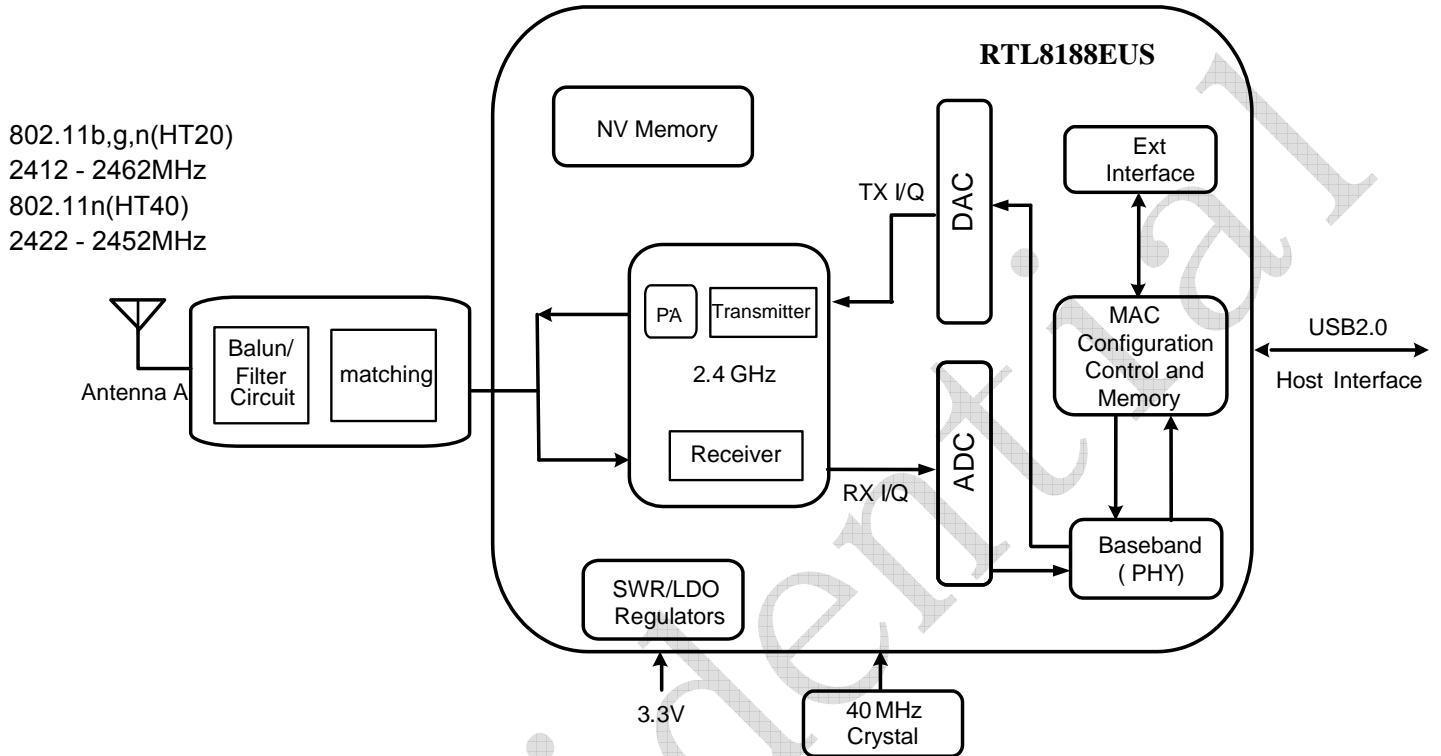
RTL8188EUS

802.11b,g,n(HT20)
2412 - 2462MHz
802.11n(HT40)
2422 - 2452MHz

Antenna A

Balun/ Filter Circuit

matching

NV Memory

PA

Transmitter

2.4 GHz

Receiver

TX I/Q

RX I/Q

DAC

ADC

Ext Interface

MAC Configuration Control and Memory

USB2.0

Host Interface

Baseband ( PHY)

SWR/LDO Regulators

3.3V

40 MHz Crystal

Confidential